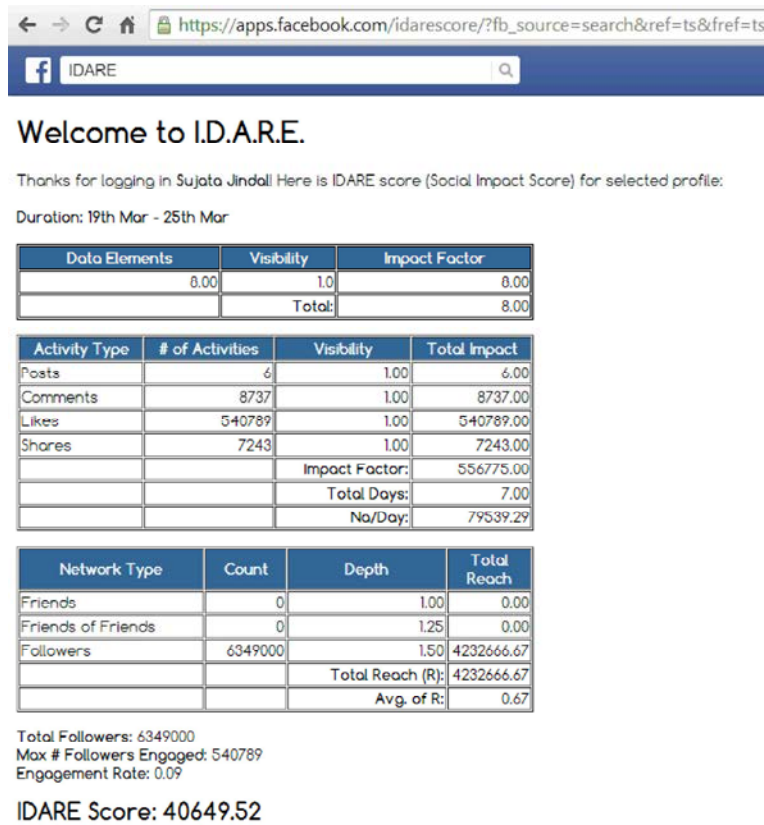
https://apps.facebook.com/idarescore/?fb_source=search&ref=ts&fref=ts

IDARE

Welcome to I.D.A.R.E.

Thanks for logging in Sujata Jindal! Here is IDARE score (Social Impact Score) for selected profile:

Duration: 19th Mar - 25th Mar

| Data Elements | Visibility | Impact Factor |
|---|---|---|
| 8.00 | 1.0 | 8.00 |
| | Total: | 8.00 |

| Activity Type | # of Activities | Visibility | Total Impact |
|---|---|---|---|
| Posts | 6 | 1.00 | 6.00 |
| Comments | 8737 | 1.00 | 8737.00 |
| Likes | 540789 | 1.00 | 540789.00 |
| Shares | 7243 | 1.00 | 7243.00 |
| | | Impact Factor: | 556775.00 |
| | | Total Days: | 7.00 |
| | | No/Day: | 79539.29 |

| Network Type | Count | Depth | Total Reach |
|---|---|---|---|
| Friends | 0 | 1.00 | 0.00 |
| Friends of Friends | 0 | 1.25 | 0.00 |
| Followers | 6349000 | 1.50 | 4232666.67 |
| | | Total Reach (R): | 4232666.67 |
| | | Avg. of R: | 0.67 |

Total Followers: 6349000
Max # Followers Engaged: 540789
Engagement Rate: 0.09

IDARE Score: 40649.52